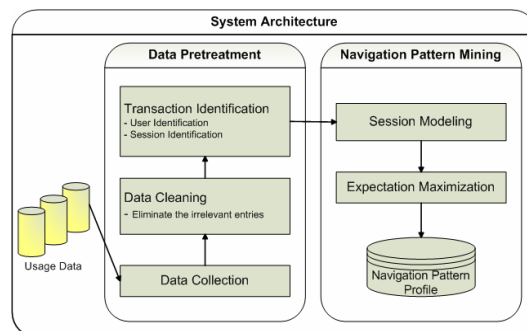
System Architecture

Data Pretreatment

Transaction Identification
- User Identification
- Session Identification

Data Cleaning
- Eliminate the irrelevant entries

Data Collection

Usage Data

Navigation Pattern Mining

Session Modeling

Expectation Maximization

Navigation Pattern Profile